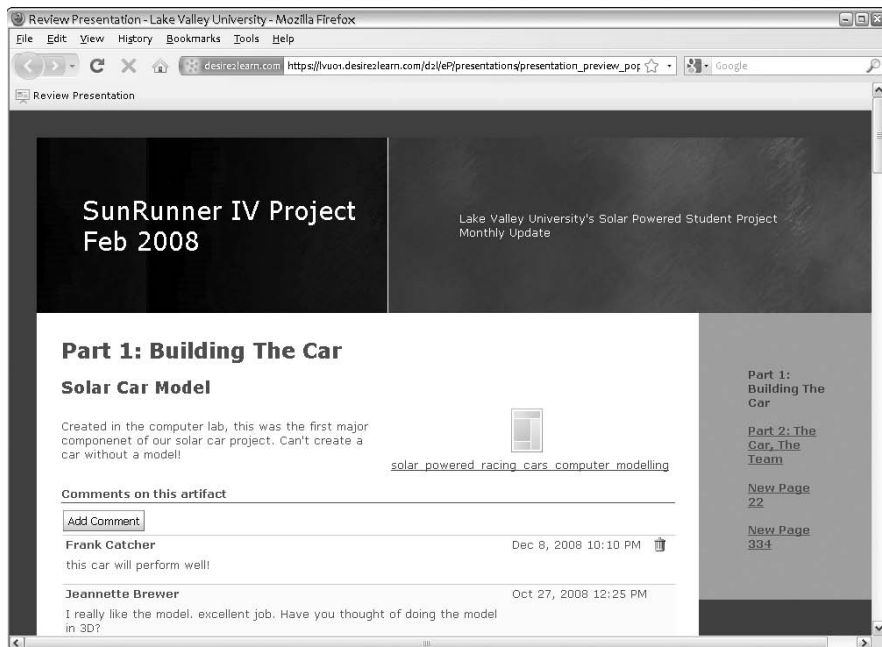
Review Presentation - Lake Valley University - Mozilla Firefox

File Edit View History Bookmarks Tools Help

desire2learn.com https://lvu01.desire2learn.com/d2l/eP/presentations/presentation_preview_pop

Google

Review Presentation

SunRunner IV Project Feb 2008

Lake Valley University's Solar Powered Student Project Monthly Update

Part 1: Building The Car

Solar Car Model

Created in the computer lab, this was the first major componenet of our solar car project. Can't create a car without a model!

solar_powered_racing_cars_computer_modelling

Comments on this artifact

Add Comment

Frank Catcher
Dec 8, 2008 10:10 PM
this car will perform well!

Jeannette Brewer
Oct 27, 2008 12:25 PM
I really like the model. excellent job. Have you thought of doing the model in 3D?

Part 1: Building The Car

Part 2: The Car, The Team

New Page 22

New Page 334